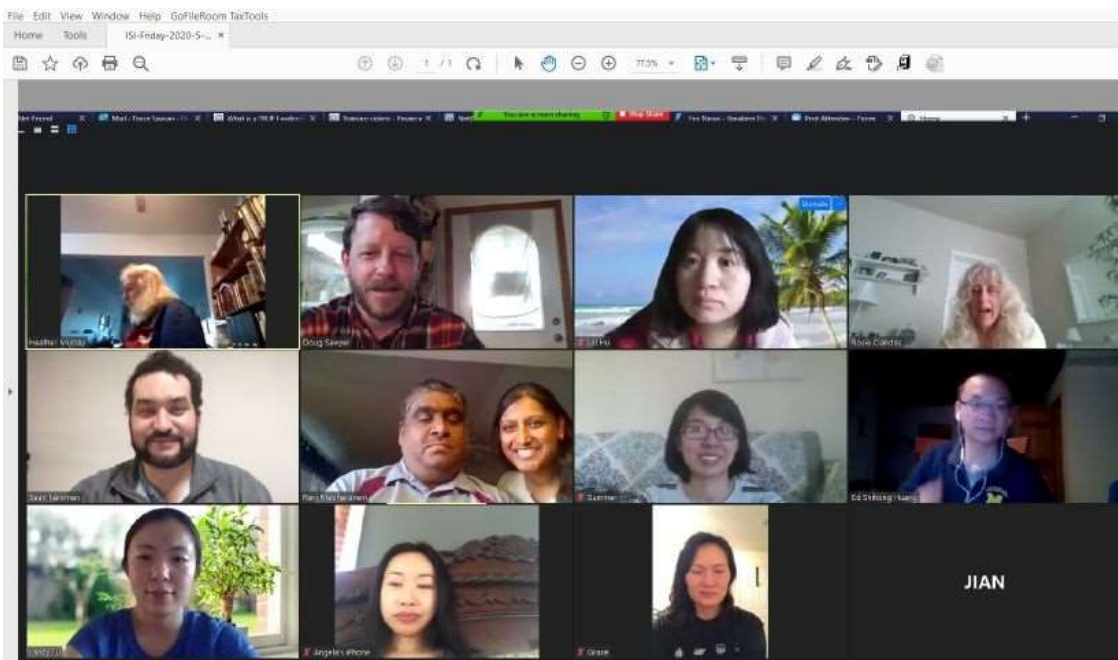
File Edit View Window Help GoFileRoom TaxTools

Home Tools ISI-Friday-2020-5-... ×

1 / 1 77.5%

You are screen sharing Stop Share

Heather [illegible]

Doug Sawyer

Li Hu

Rose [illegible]

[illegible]

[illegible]

Summer

Ed Shihong Huang

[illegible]

Angela's iPhone

Grace

JIAN